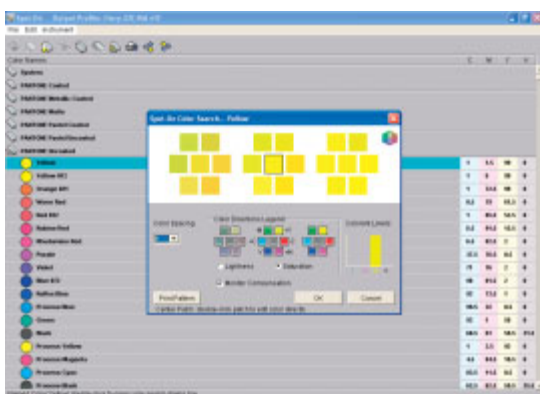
Spot-On - Output Profile: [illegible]

File Edit Instrument

Color Names

System

PANTONE Coated

PANTONE Metallic Coated

PANTONE Matte

PANTONE Pastel Coated

PANTONE Pastel Uncoated

PANTONE Uncoated

Yellow

Yellow 012

Orange 021

Warm Red

Red 032

Rubine Red

Rhodamine Red

Purple

Violet

Blue 072

Reflex Blue

Process Blue

Green

Black

Process Yellow

Process Magenta

Process Cyan

Process Black

Spot-On Color Search... Yellow

Color Spacing

Color Directions Legend

Lightness

Saturation

Monitor Compensation

Colorant Levels

Print Pattern

OK

Cancel

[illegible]